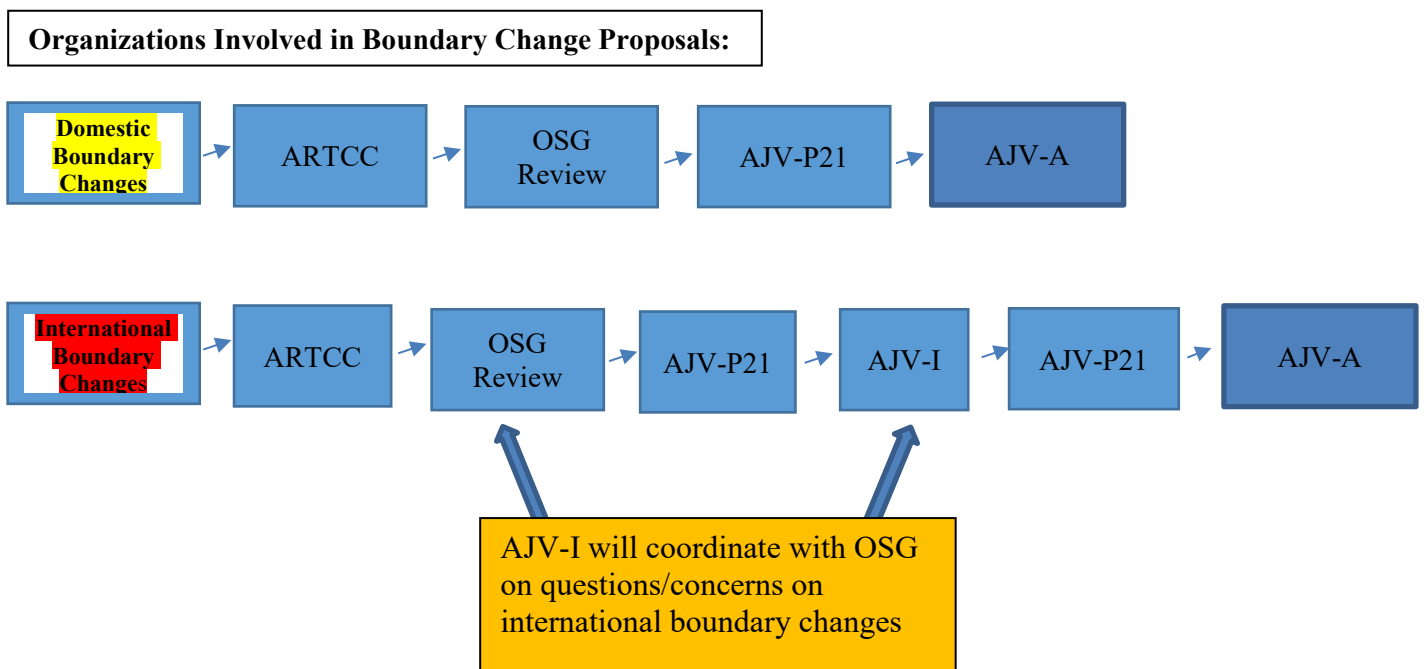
Organizations Involved in Boundary Change Proposals:

Domestic Boundary Changes

ARTCC

OSG Review

AJV-P21

AJV-A

International Boundary Changes

ARTCC

OSG Review

AJV-P21

AJV-I

AJV-P21

AJV-A

AJV-I will coordinate with OSG on questions/concerns on international boundary changes